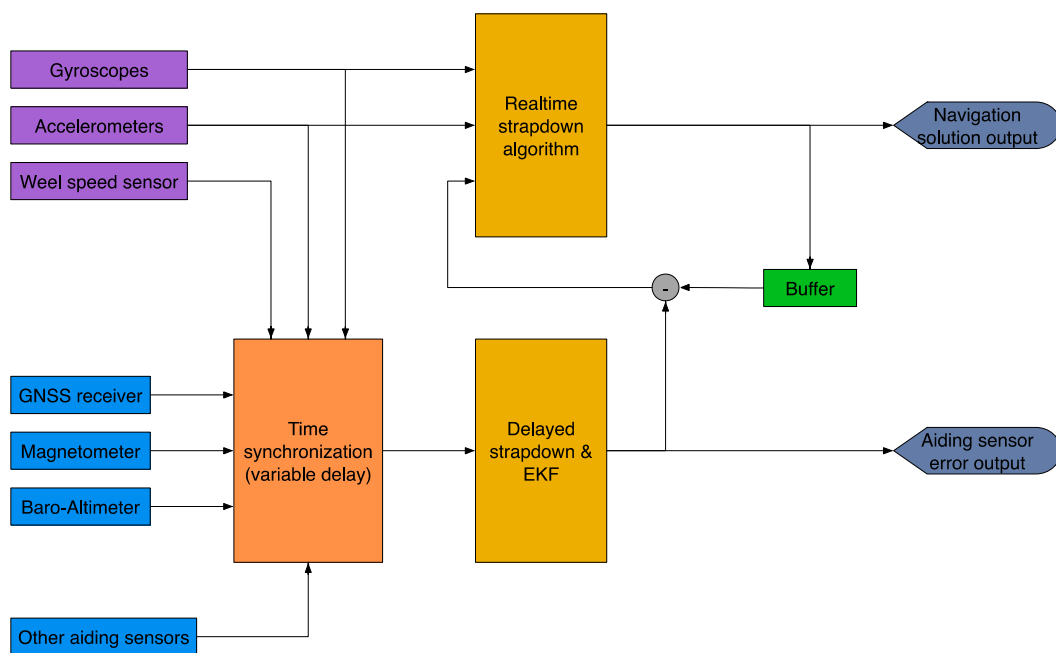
Gyroscopes

Accelerometers

Weel speed sensor

Realtime strapdown algorithm

Navigation solution output

-

Buffer

GNSS receiver

Magnetometer

Baro-Altimeter

Time synchronization (variable delay)

Delayed strapdown & EKF

Aiding sensor error output

Other aiding sensors